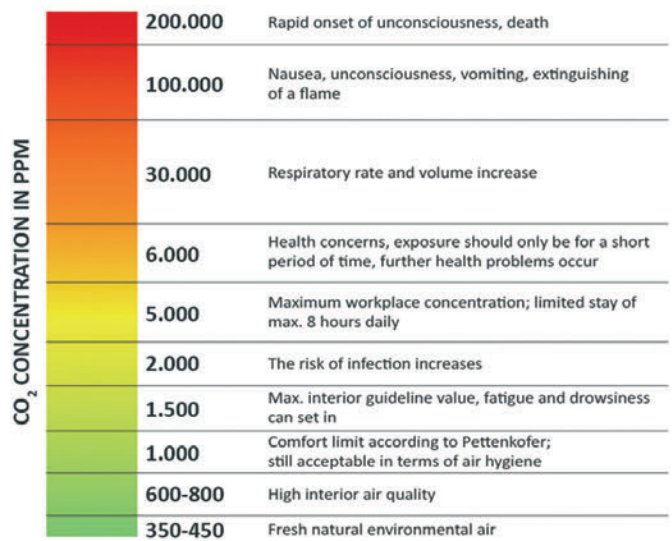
$CO_2$ CONCENTRATION IN PPM

| | |
|---|---|
| 200.000 | Rapid onset of unconsciousness, death |
| 100.000 | Nausea, unconsciousness, vomiting, extinguishing of a flame |
| 30.000 | Respiratory rate and volume increase |
| 6.000 | Health concerns, exposure should only be for a short period of time, further health problems occur |
| 5.000 | Maximum workplace concentration; limited stay of max. 8 hours daily |
| 2.000 | The risk of infection increases |
| 1.500 | Max. interior guideline value, fatigue and drowsiness can set in |
| 1.000 | Comfort limit according to Pettenkofer; still acceptable in terms of air hygiene |
| 600-800 | High interior air quality |
| 350-450 | Fresh natural environmental air |